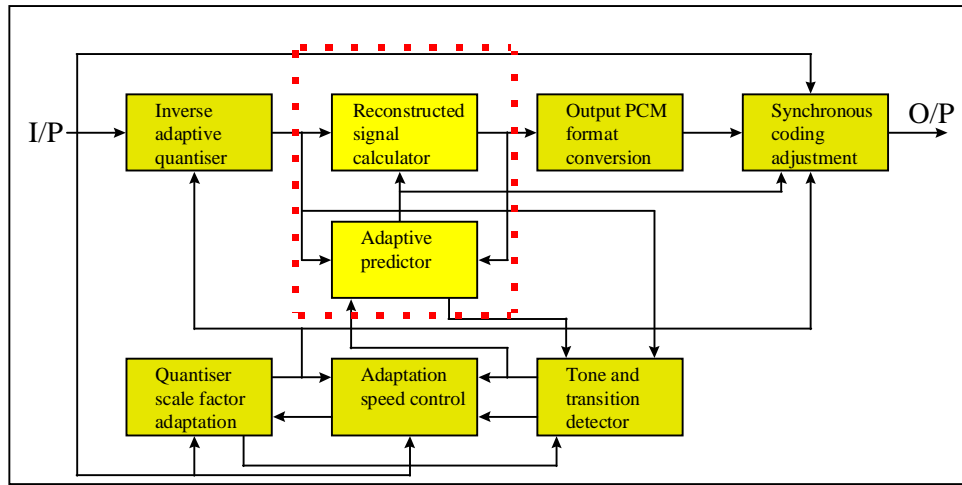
I/P

Inverse adaptive quantiser

Reconstructed signal calculator

Output PCM format conversion

Synchronous coding adjustment

O/P

Adaptive predictor

Quantiser scale factor adaptation

Adaptation speed control

Tone and transition detector